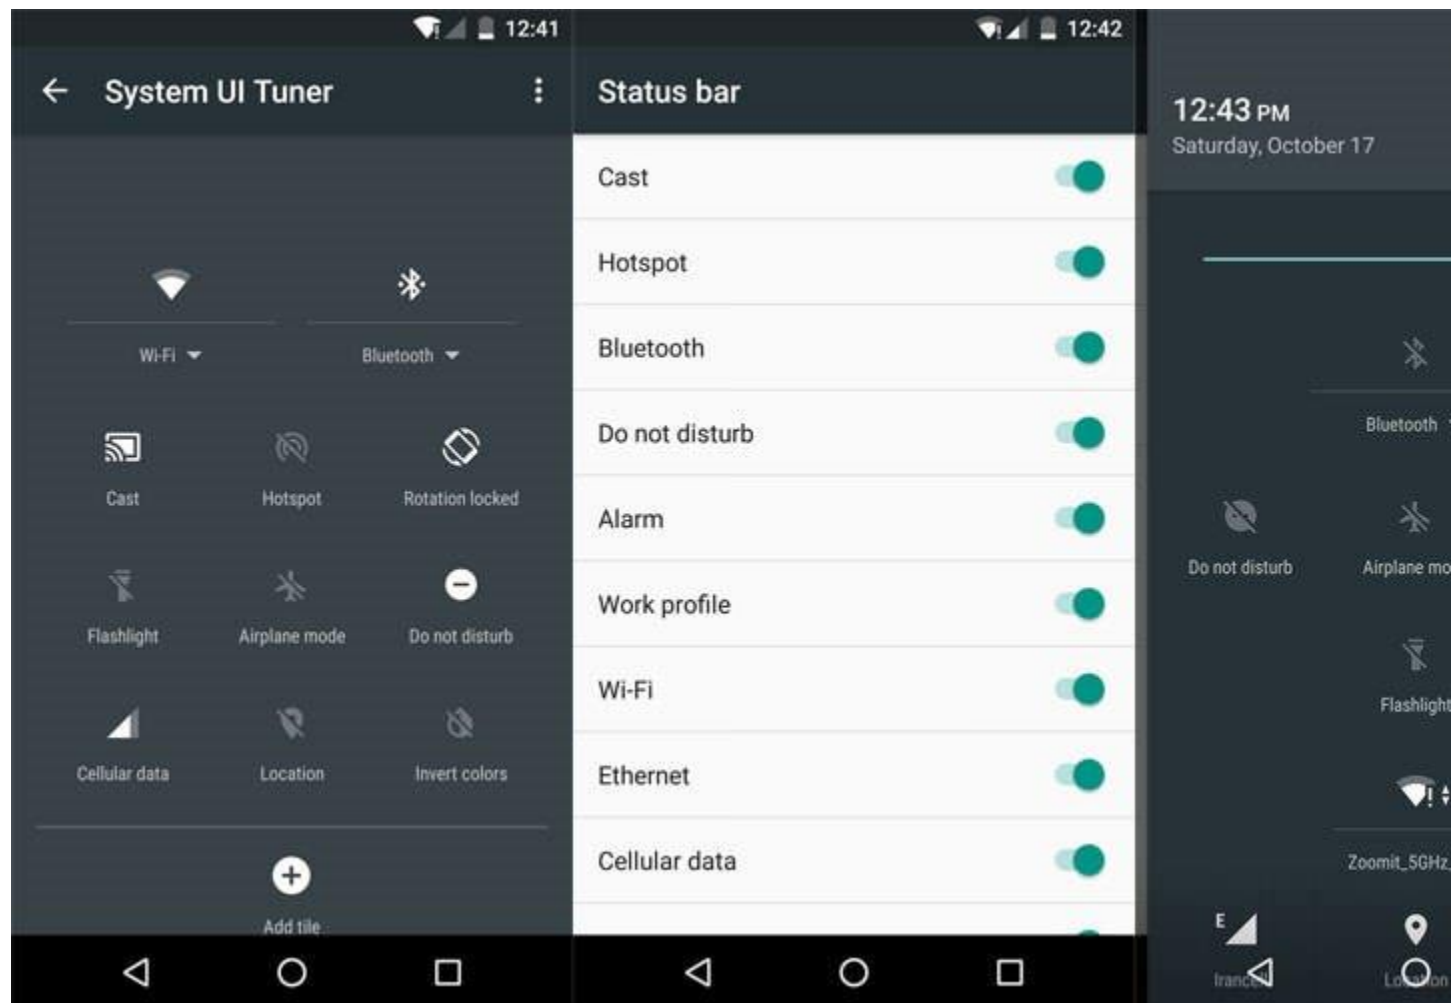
12:41

System UI Tuner

Wi-Fi

Bluetooth

Cast

Hotspot

Rotation locked

Flashlight

Airplane mode

Do not disturb

Cellular data

Location

Invert colors

Add tile

12:42

Status bar

Cast

Hotspot

Bluetooth

Do not disturb

Alarm

Work profile

Wi-Fi

Ethernet

Cellular data

12:43 PM
Saturday, October 17

Bluetooth

Do not disturb

Airplane mo

Flashlight

Zoomit_5GHz

E

Irance

Lo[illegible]on